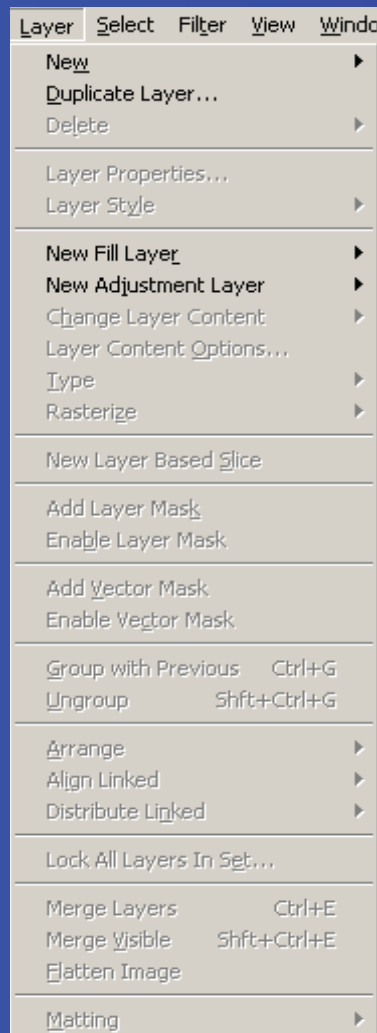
Layer Select Filter View Windo

New
Duplicate Layer...
Delete

Layer Properties...
Layer Style

New Fill Layer
New Adjustment Layer
Change Layer Content
Layer Content Options...
Type
Rasterize

New Layer Based Slice

Add Layer Mask
Enable Layer Mask

Add Vector Mask
Enable Vector Mask

Group with Previous Ctrl+G
Ungroup Shft+Ctrl+G

Arrange
Align Linked
Distribute Linked

Lock All Layers In Set...

Merge Layers Ctrl+E
Merge Visible Shft+Ctrl+E
Flatten Image

Matting